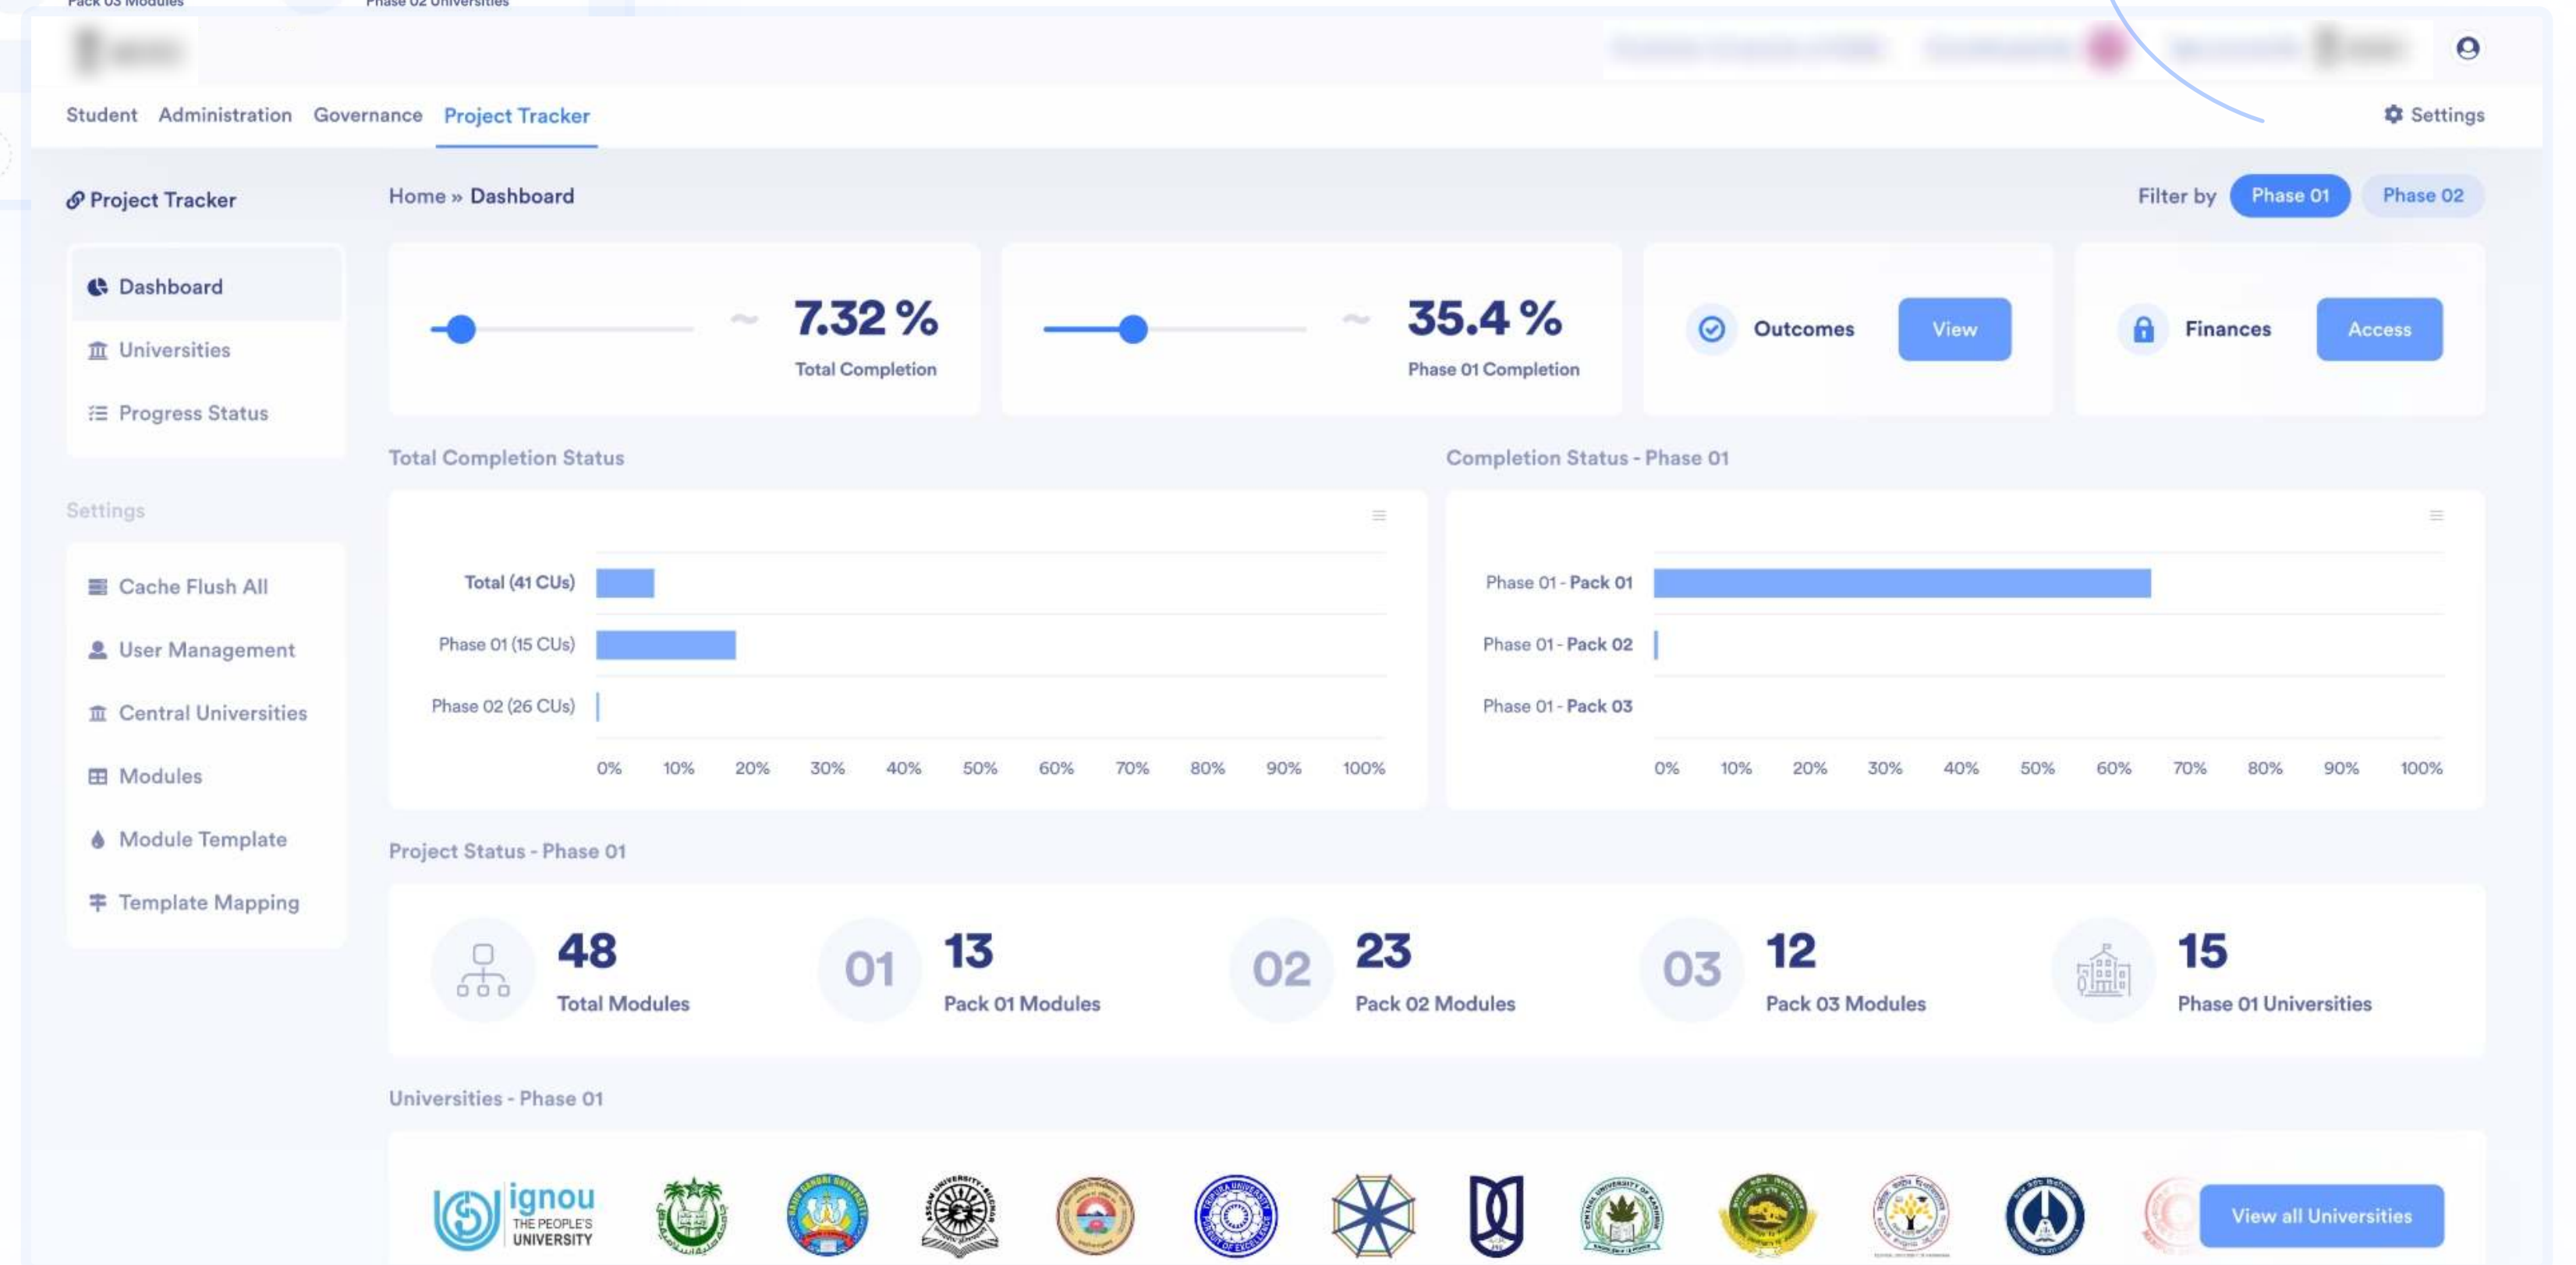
Pack 03 Modules Phase 02 Universities

Student Administration Governance Project Tracker

Settings

Project Tracker

Home » Dashboard

Filter by Phase 01 Phase 02

Dashboard
Universities
Progress Status

7.32 %
Total Completion

35.4 %
Phase 01 Completion

Outcomes View

Finances Access

Settings

Cache Flush All
User Management
Central Universities
Modules
Module Template
Template Mapping

Total Completion Status

Total (41 CUs)
Phase 01 (15 CUs)
Phase 02 (26 CUs)

0% 10% 20% 30% 40% 50% 60% 70% 80% 90% 100%

Completion Status - Phase 01

Phase 01 - Pack 01
Phase 01 - Pack 02
Phase 01 - Pack 03

0% 10% 20% 30% 40% 50% 60% 70% 80% 90% 100%

Project Status - Phase 01

48
Total Modules

01 13
Pack 01 Modules

02 23
Pack 02 Modules

03 12
Pack 03 Modules

15
Phase 01 Universities

Universities - Phase 01

ignou THE PEOPLE'S UNIVERSITY

View all Universities